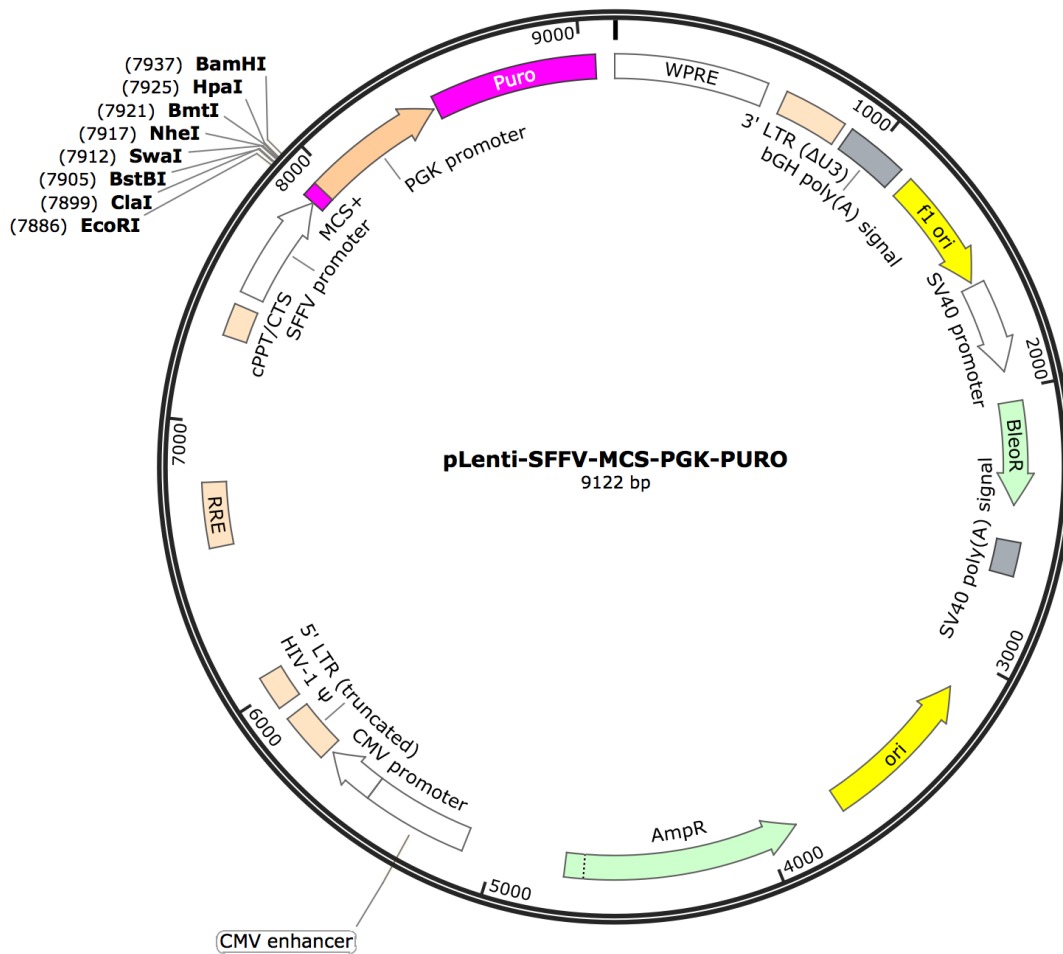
(7937) BamHI
(7925) HpaI
(7921) BmtI
(7917) NheI
(7912) SwaI
(7905) BstBI
(7899) ClaI
(7886) EcoRI

9000
Puro
WPRE
1000
3' LTR (ΔU3)
bGH poly(A) signal
f1 ori
SV40 promoter
2000
BleoR
SV40 poly(A) signal
3000
ori
AmpR
4000
5000
CMV enhancer
CMV promoter
5' LTR (truncated)
HIV-1 Ψ
6000
RRE
7000
cPPT/CTS
SFFV promoter
MCS+
8000
PGK promoter

pLenti-SFFV-MCS-PGK-PURO
9122 bp